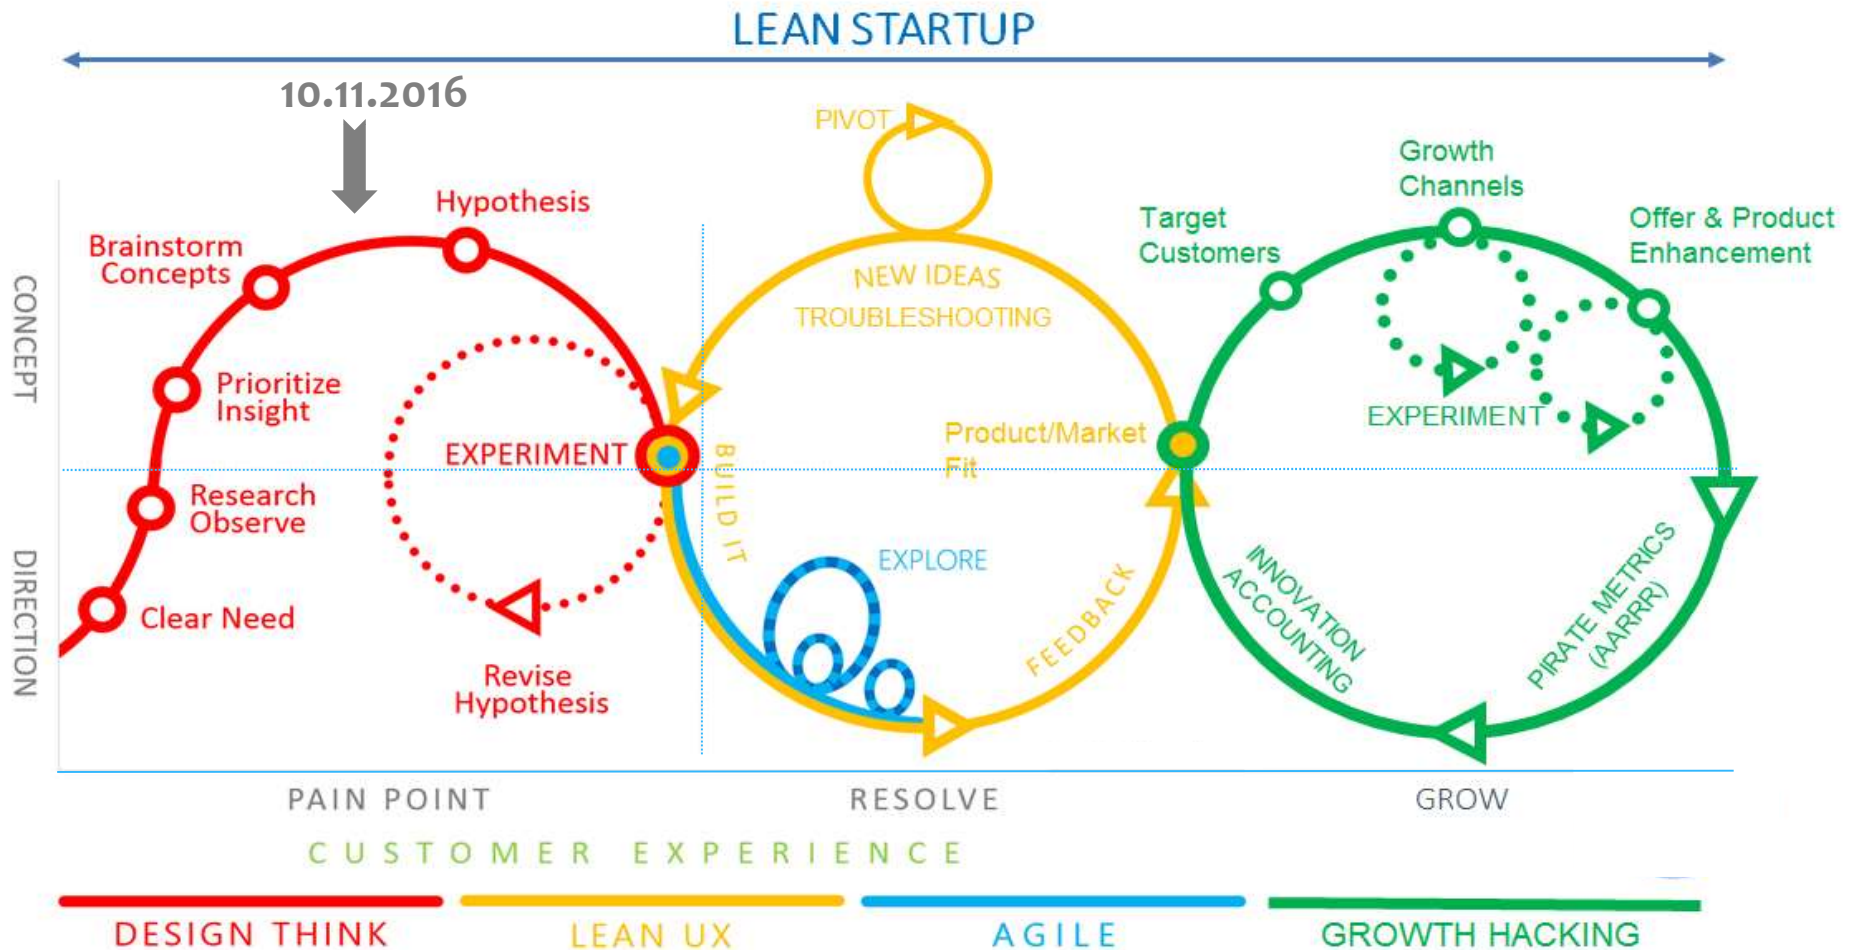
LEAN STARTUP

10.11.2016

CONCEPT

DIRECTION

Hypothesis

Brainstorm Concepts

Prioritize Insight

Research Observe

Clear Need

EXPERIMENT

Revise Hypothesis

PIVOT

NEW IDEAS

TROUBLESHOOTING

BUILD IT

Product/Market Fit

EXPLORE

FEEDBACK

Growth Channels

Target Customers

Offer & Product Enhancement

EXPERIMENT

INNOVATION ACCOUNTING

PIRATE METRICS (AARRR)

PAIN POINT

RESOLVE

GROW

CUSTOMER EXPERIENCE

DESIGN THINK

LEAN UX

AGILE

GROWTH HACKING